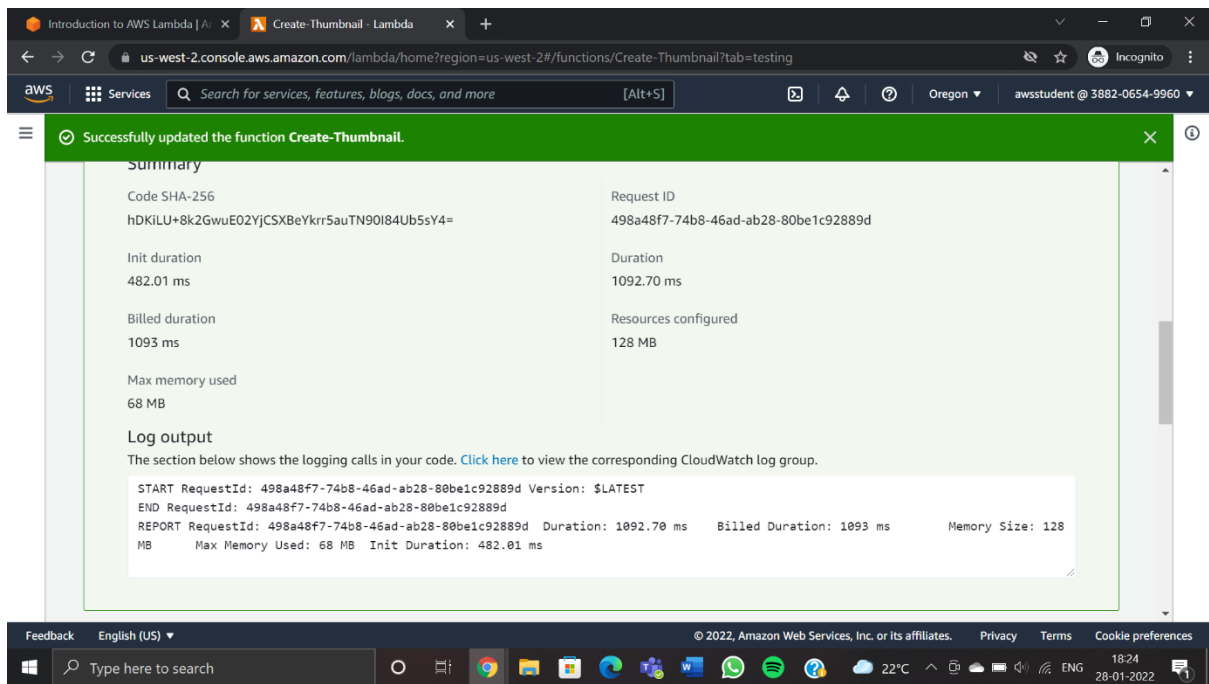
Introduction to AWS Lambda | A
Create-Thumbnail - Lambda
us-west-2.console.aws.amazon.com/lambda/home?region=us-west-2#/functions/Create-Thumbnail?tab=testing
Incognito

aws Services Search for services, features, blogs, docs, and more [Alt+S] Oregon ▾ awsstudent @ 3882-0654-9960 ▾

Successfully updated the function Create-Thumbnail.

Summary

Code SHA-256
hDKiLU+8k2GwuE02YjCSXBeYkrr5auTN90I84Ub5sY4=

Request ID
498a48f7-74b8-46ad-ab28-80be1c92889d

Init duration
482.01 ms

Duration
1092.70 ms

Billed duration
1093 ms

Resources configured
128 MB

Max memory used
68 MB

Log output
The section below shows the logging calls in your code. Click here to view the corresponding CloudWatch log group.

START RequestId: 498a48f7-74b8-46ad-ab28-80be1c92889d Version: $LATEST
END RequestId: 498a48f7-74b8-46ad-ab28-80be1c92889d
REPORT RequestId: 498a48f7-74b8-46ad-ab28-80be1c92889d Duration: 1092.70 ms Billed Duration: 1093 ms Memory Size: 128 MB Max Memory Used: 68 MB Init Duration: 482.01 ms

Feedback English (US) ▾ © 2022, Amazon Web Services, Inc. or its affiliates. Privacy Terms Cookie preferences

Type here to search 22°C ENG 18:24 28-01-2022